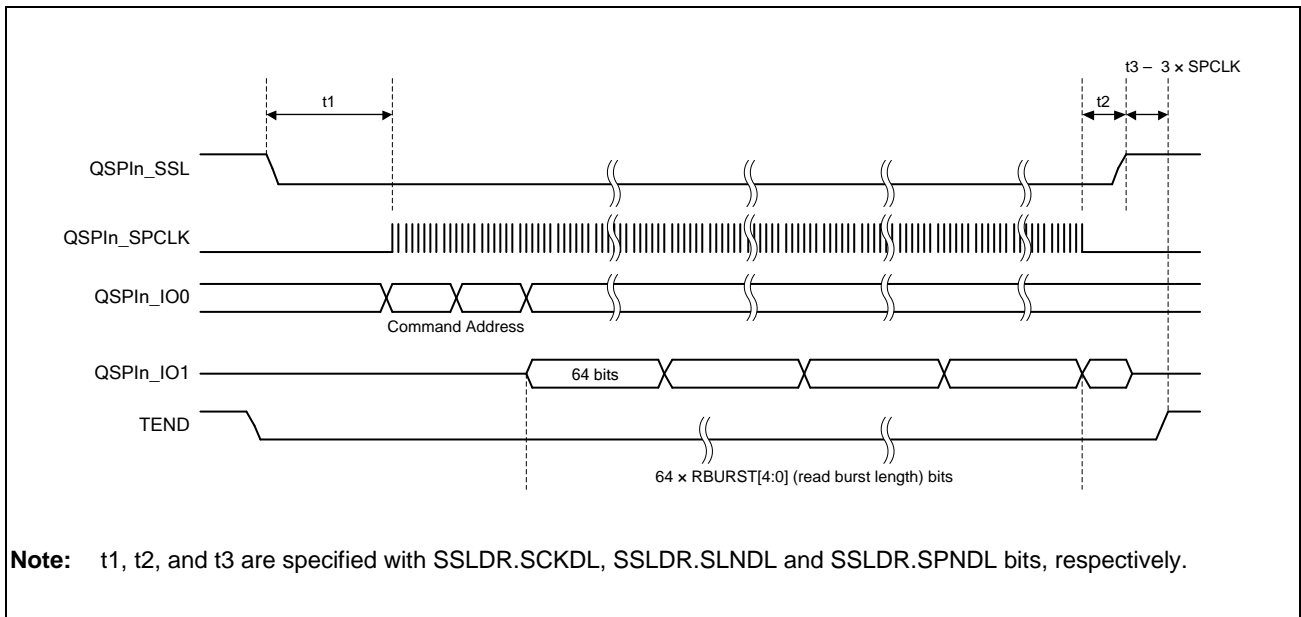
t3 – 3 × SPCLK

t1

t2

QSPIn_SSL

QSPIn_SPCLK

QSPIn_IO0

Command Address

QSPIn_IO1

64 bits

TEND

64 × RBURST[4:0] (read burst length) bits

**Note:** t1, t2, and t3 are specified with SSLDR.SCKDL, SSLDR.SLNDL and SSLDR.SPNDL bits, respectively.